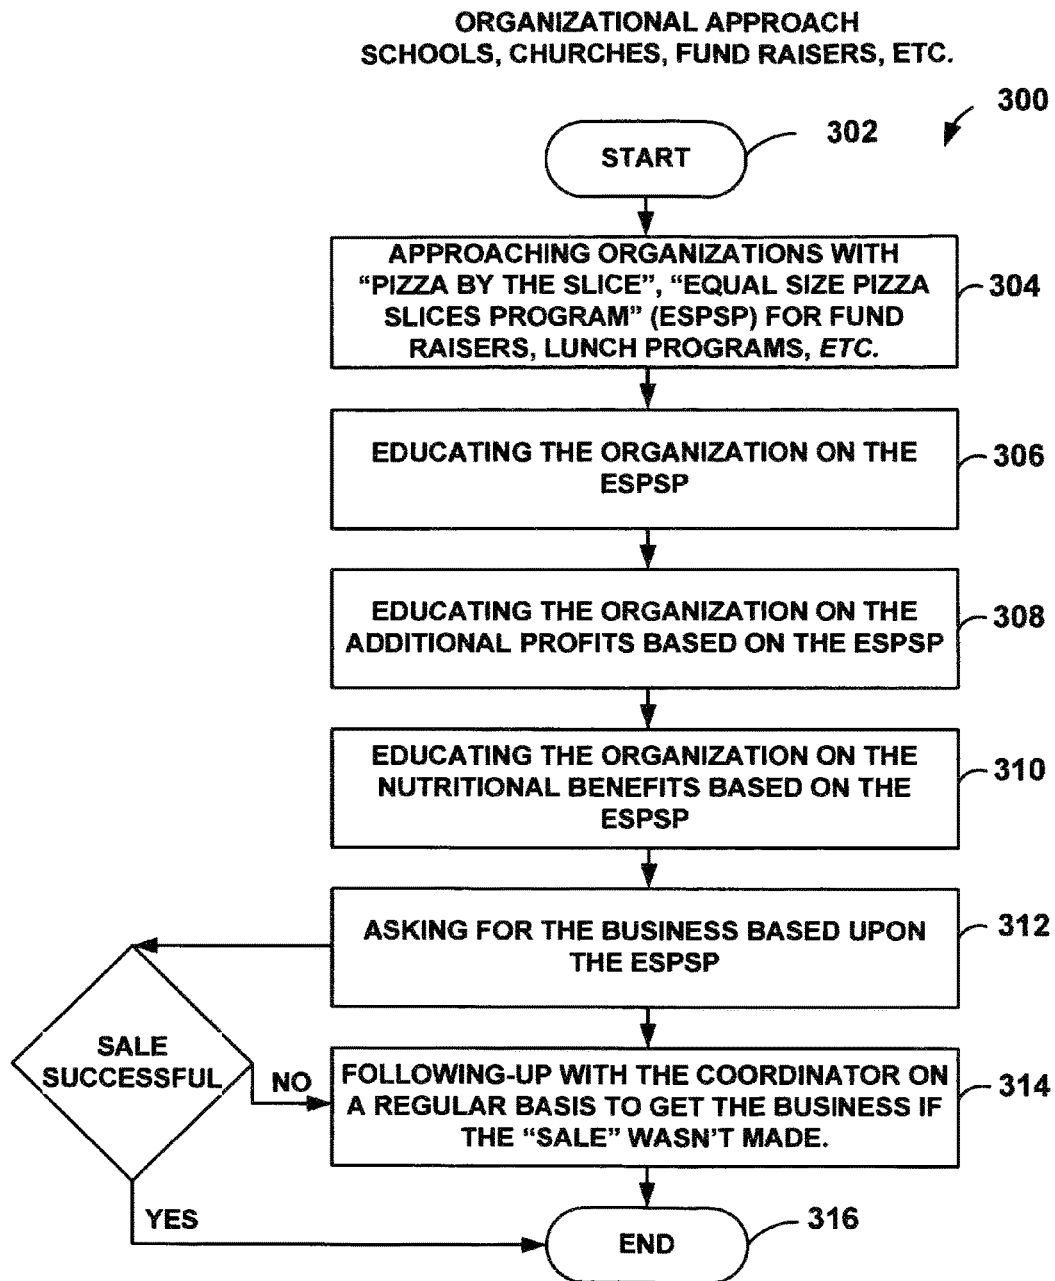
ORGANIZATIONAL APPROACH
SCHOOLS, CHURCHES, FUND RAISERS, ETC.

300

START

302

APPROACHING ORGANIZATIONS WITH "PIZZA BY THE SLICE", "EQUAL SIZE PIZZA SLICES PROGRAM" (ESPSP) FOR FUND RAISERS, LUNCH PROGRAMS, ETC.

304

EDUCATING THE ORGANIZATION ON THE ESPSP

306

EDUCATING THE ORGANIZATION ON THE ADDITIONAL PROFITS BASED ON THE ESPSP

308

EDUCATING THE ORGANIZATION ON THE NUTRITIONAL BENEFITS BASED ON THE ESPSP

310

ASKING FOR THE BUSINESS BASED UPON THE ESPSP

312

SALE SUCCESSFUL

NO

FOLLOWING-UP WITH THE COORDINATOR ON A REGULAR BASIS TO GET THE BUSINESS IF THE "SALE" WASN'T MADE.

314

YES

END

316